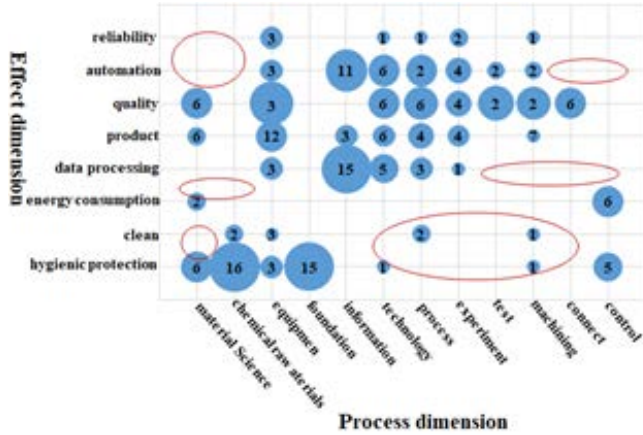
Effect dimension

reliability
automation
quality
product
data processing
energy consumption
clean
hygienic protection

3 1 1 2 1
3 11 6 2 4 2 2
6 3 6 6 4 2 2 6
6 12 3 6 4 4 7
3 15 5 3 1
2 6
2 3 2 1
6 16 3 15 1 1 5

material Science
chemical raw aterials
equipmen
foundation
information
technology
process
experiment
test
machining
connect
control

Process dimension